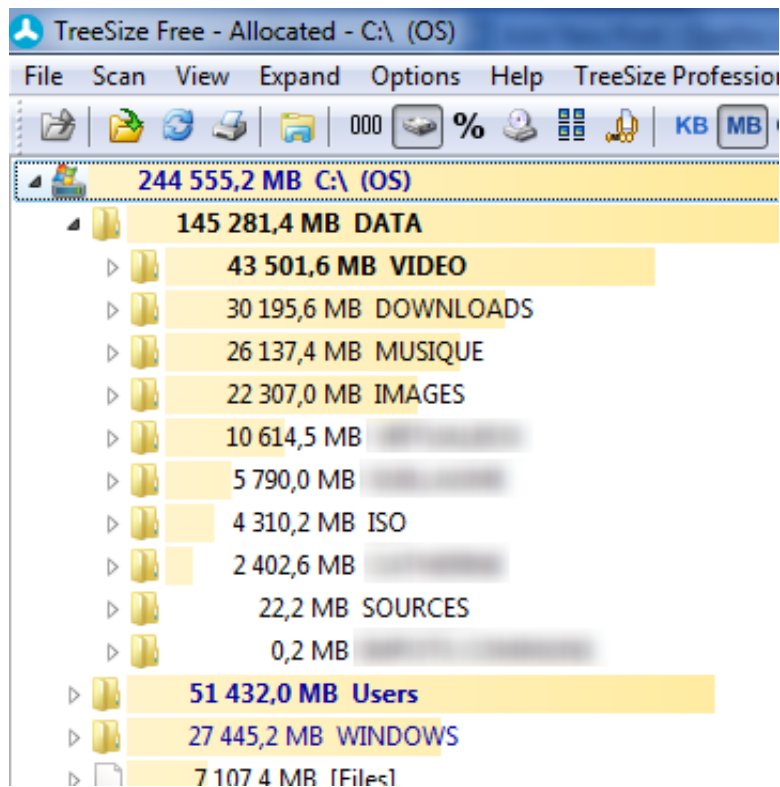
TreeSize Free - Allocated - C:\ (OS)

File Scan View Expand Options Help TreeSize Profession

000 % KB MB

244 555,2 MB C:\ (OS)
145 281,4 MB DATA
43 501,6 MB VIDEO
30 195,6 MB DOWNLOADS
26 137,4 MB MUSIQUE
22 307,0 MB IMAGES
10 614,5 MB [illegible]
5 790,0 MB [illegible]
4 310,2 MB ISO
2 402,6 MB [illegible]
22,2 MB SOURCES
0,2 MB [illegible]
51 432,0 MB Users
27 445,2 MB WINDOWS
7 107,4 MB [Files]